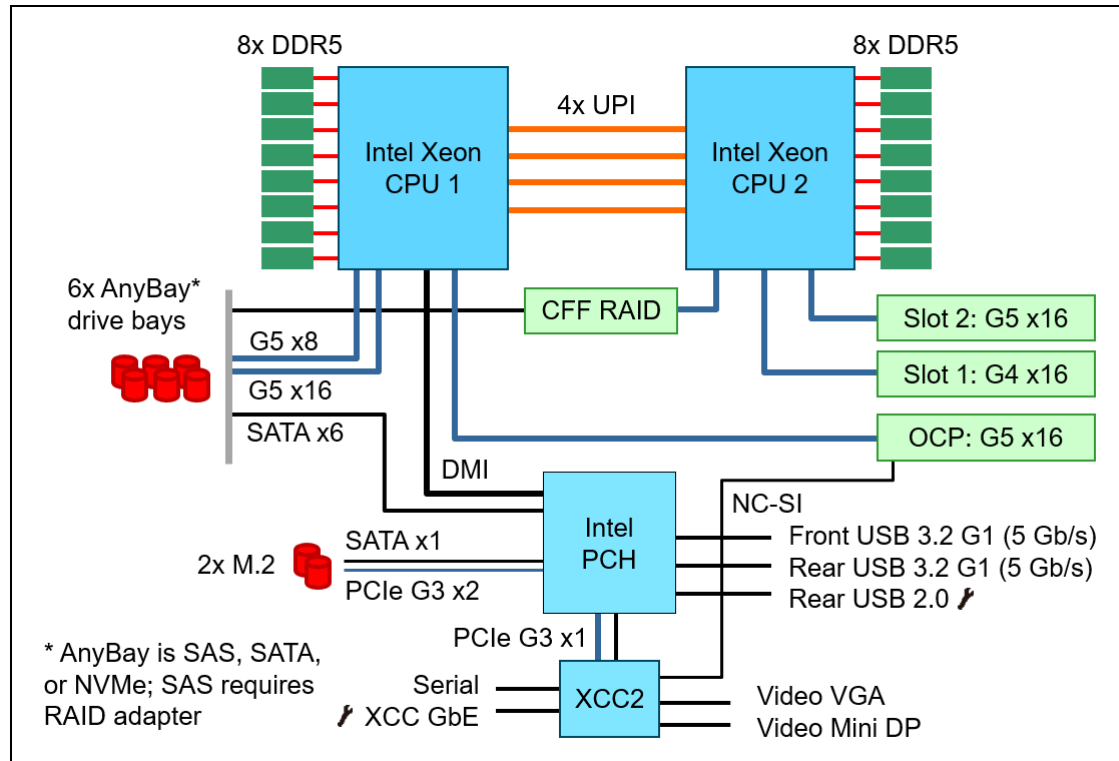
8x DDR5

8x DDR5

4x UPI

Intel Xeon CPU 1

Intel Xeon CPU 2

6x AnyBay* drive bays

CFF RAID

Slot 2: G5 x16

G5 x8

Slot 1: G4 x16

G5 x16

SATA x6

OCP: G5 x16

DMI

NC-SI

Intel PCH

SATA x1

2x M.2

Front USB 3.2 G1 (5 Gb/s)

Rear USB 3.2 G1 (5 Gb/s)

PCIe G3 x2

Rear USB 2.0

PCIe G3 x1

* AnyBay is SAS, SATA, or NVMe; SAS requires RAID adapter

Serial

XCC2

Video VGA

XCC GbE

Video Mini DP